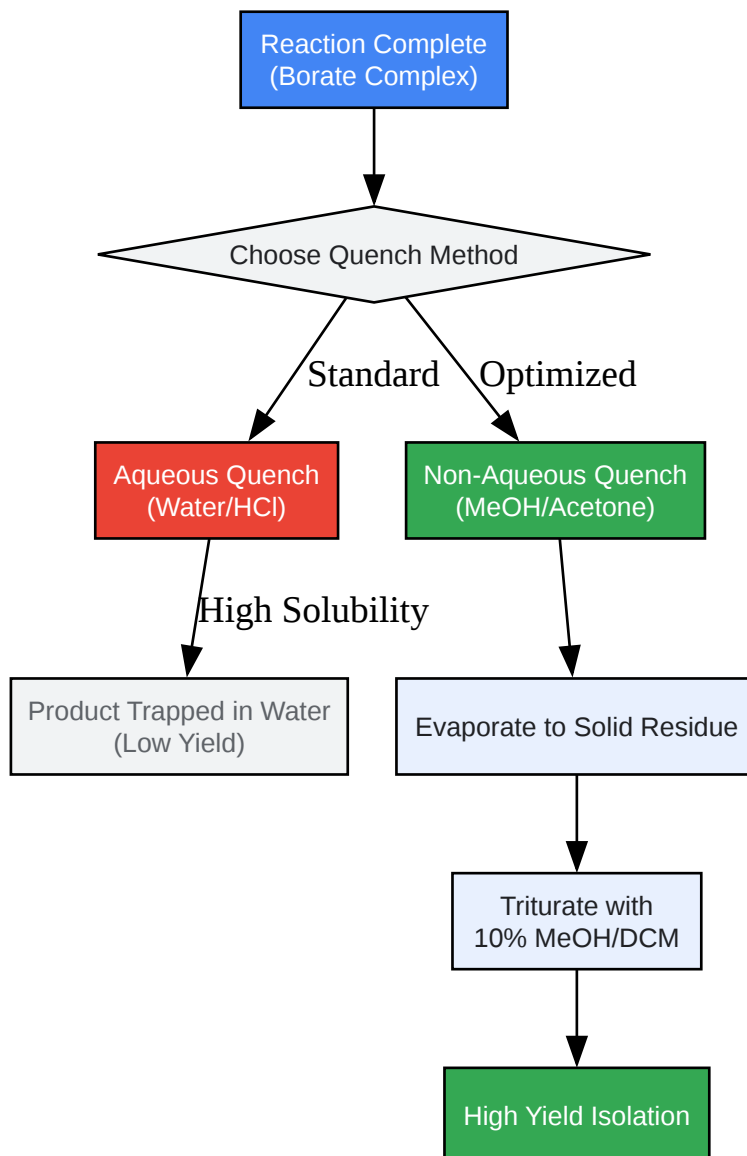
Reaction Complete
(Borate Complex)

Choose Quench Method

Standard

Optimized

Aqueous Quench
(Water/HCl)

Non-Aqueous Quench
(MeOH/Acetone)

High Solubility

Product Trapped in Water
(Low Yield)

Evaporate to Solid Residue

Triturate with
10% MeOH/DCM

High Yield Isolation